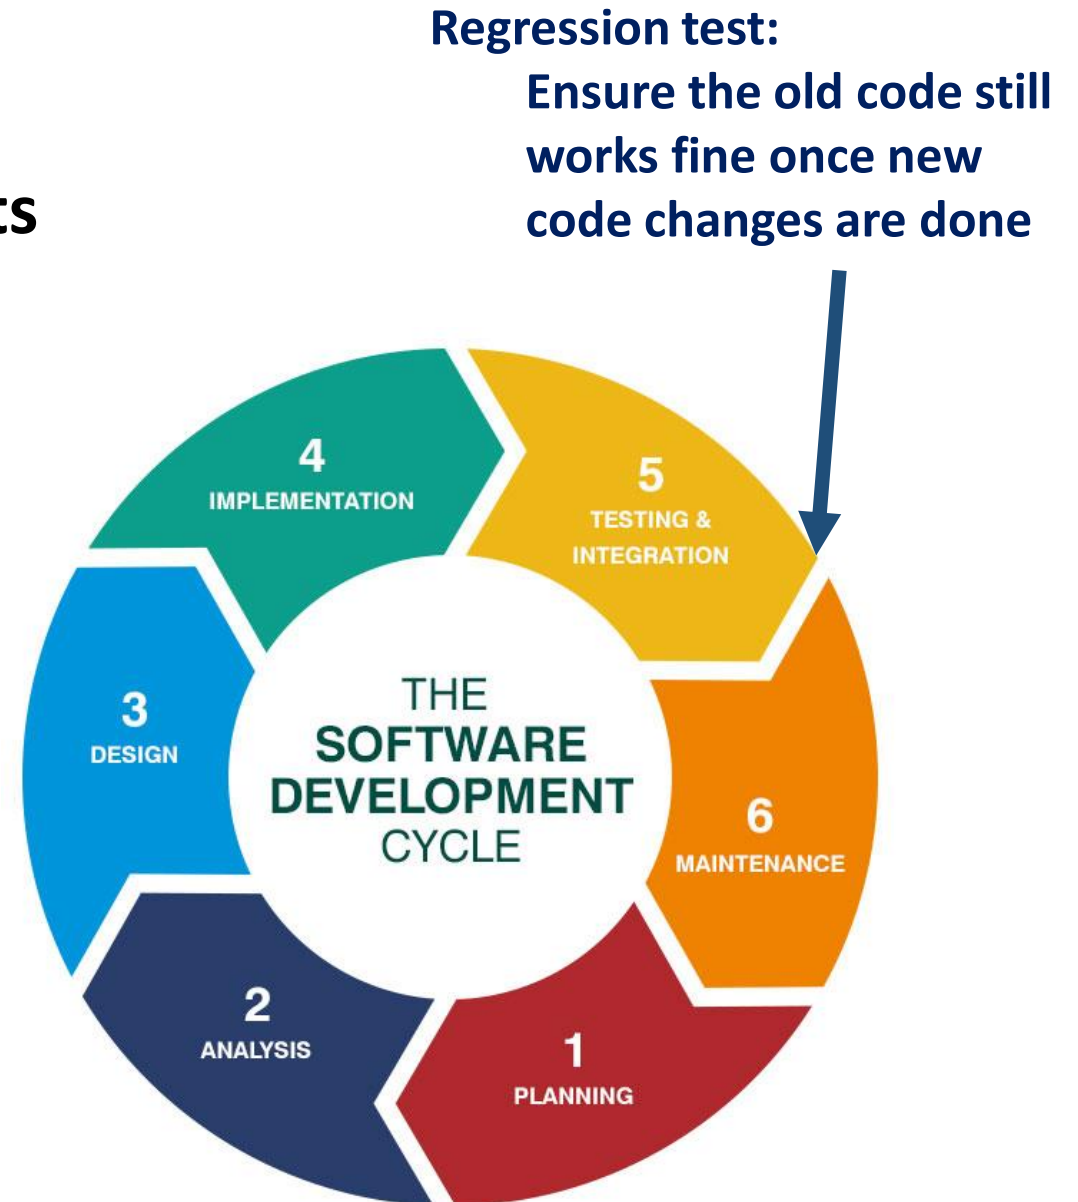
cs

Regression test:
Ensure the old code still works fine once new code changes are done

4
IMPLEMENTATION

5
TESTING & INTEGRATION

3
DESIGN

THE SOFTWARE DEVELOPMENT CYCLE

6
MAINTENANCE

2
ANALYSIS

1
PLANNING